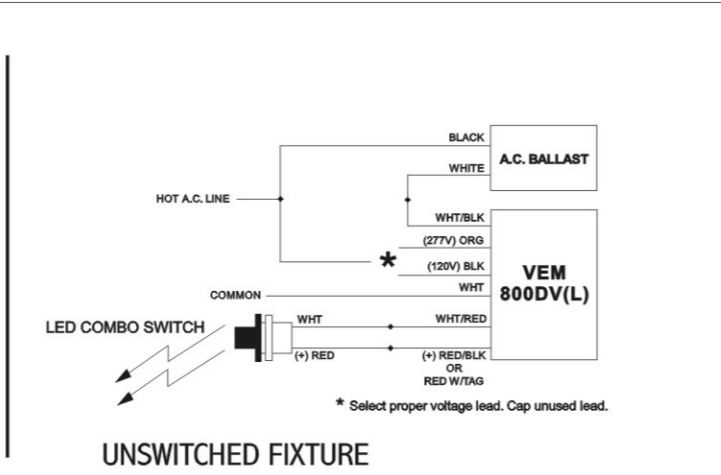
BLACK
A.C. BALLAST
WHITE
HOT A.C. LINE
WHT/BLK
(277V) ORG
*
(120V) BLK
VEM
800DV(L)
WHT
COMMON
LED COMBO SWITCH
WHT
WHT/RED
(+) RED
(+) RED/BLK
OR
RED W/TAG
* Select proper voltage lead. Cap unused lead.

UNSWITCHED FIXTURE